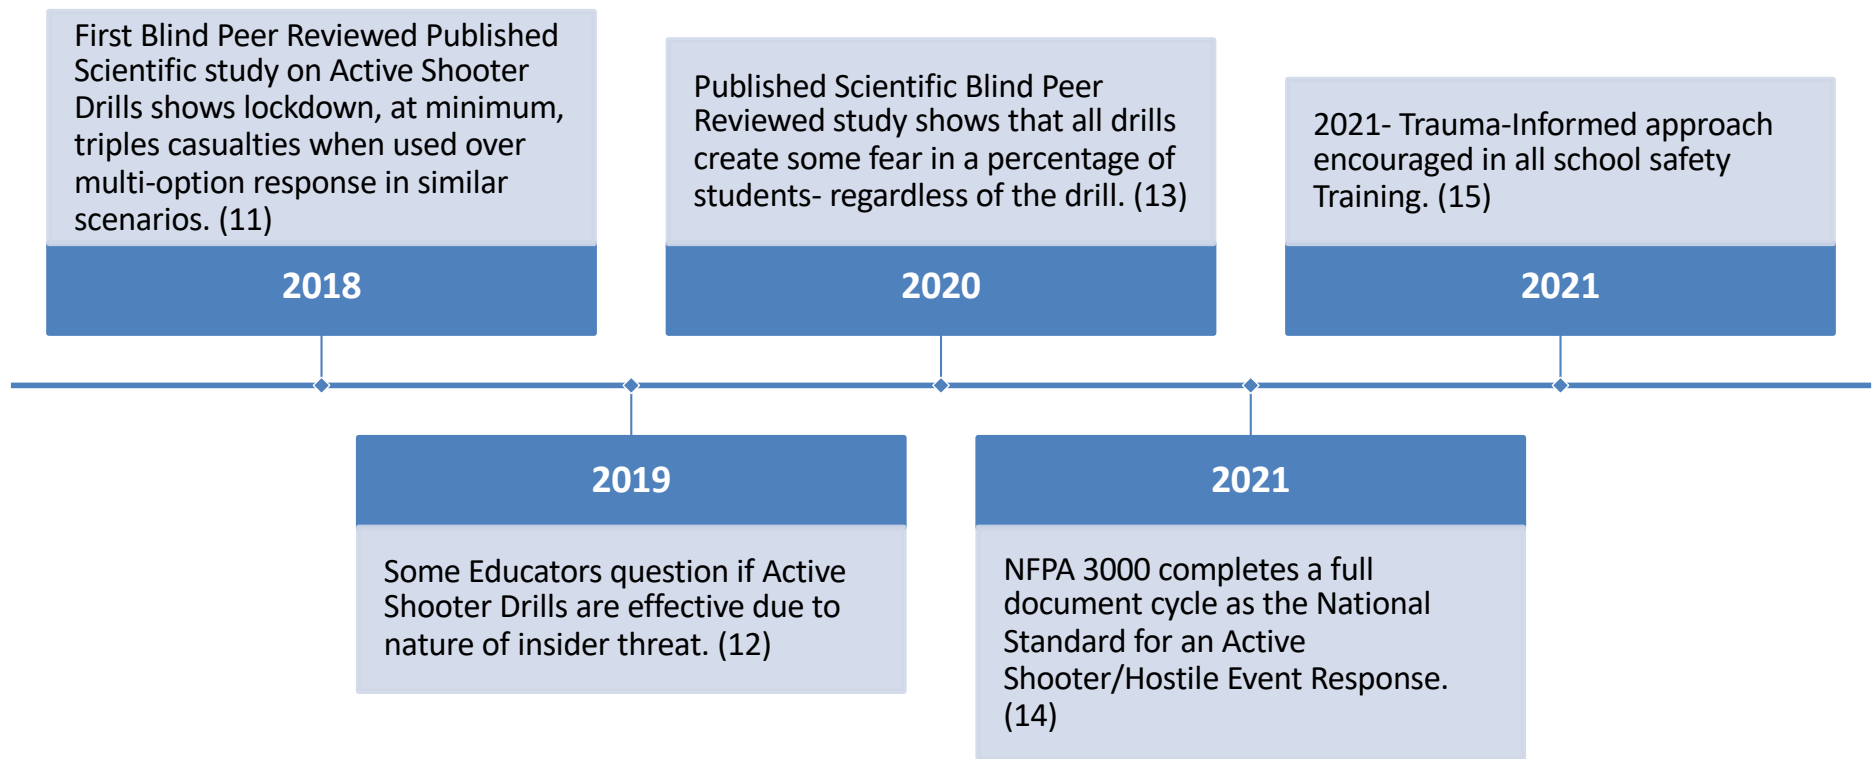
First Blind Peer Reviewed Published Scientific study on Active Shooter Drills shows lockdown, at minimum, triples casualties when used over multi-option response in similar scenarios. (11)

2018

Published Scientific Blind Peer Reviewed study shows that all drills create some fear in a percentage of students- regardless of the drill. (13)

2020

2021- Trauma-Informed approach encouraged in all school safety Training. (15)

2021

2019

Some Educators question if Active Shooter Drills are effective due to nature of insider threat. (12)

2021

NFPA 3000 completes a full document cycle as the National Standard for an Active Shooter/Hostile Event Response. (14)